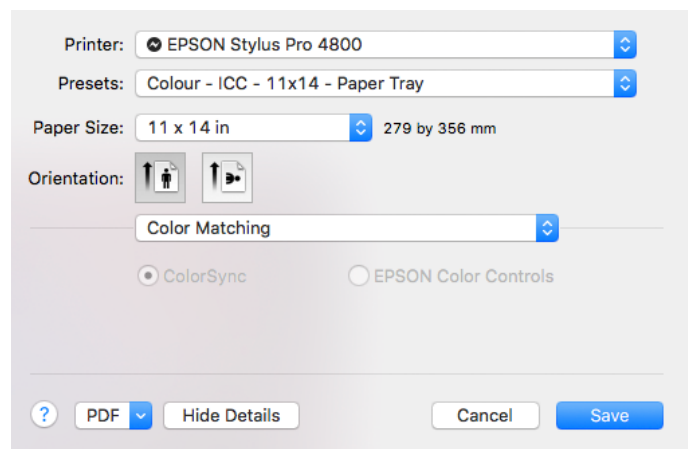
Printer: EPSON Stylus Pro 4800

Presets: Colour - ICC - 11x14 - Paper Tray

Paper Size: 11 x 14 in 279 by 356 mm

Orientation:

Color Matching

ColorSync EPSON Color Controls

? PDF Hide Details Cancel Save